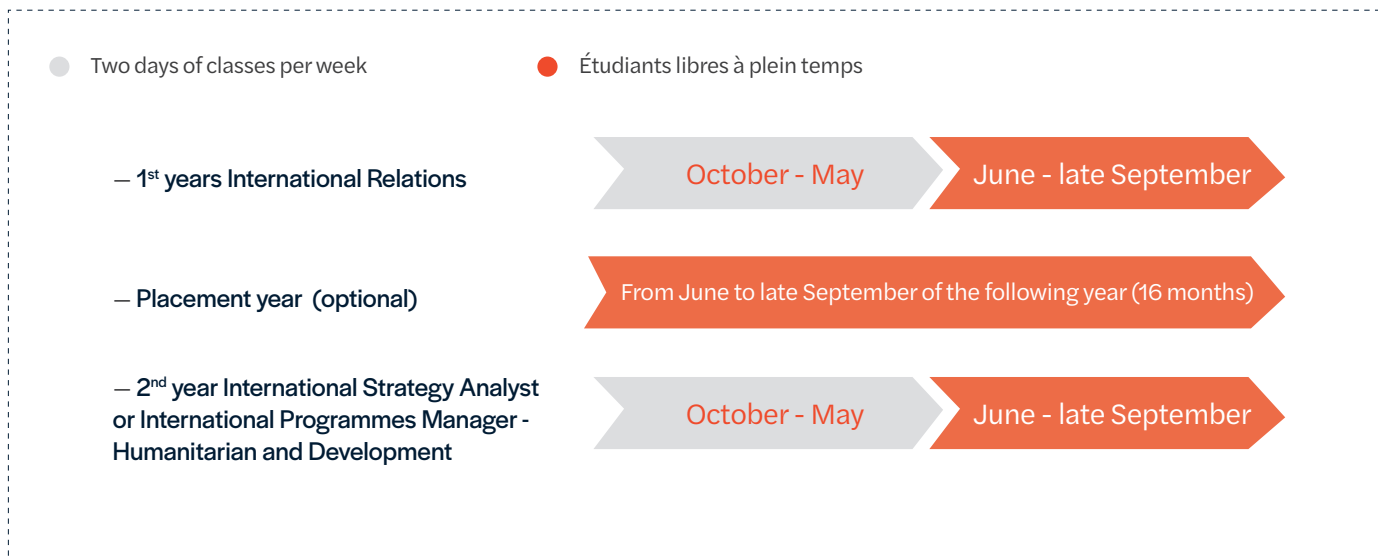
Two days of classes per week

Étudiants libres à plein temps

— 1$^{st}$ years International Relations

October - May

June - late September

— Placement year (optional)

From June to late September of the following year (16 months)

— 2$^{nd}$ year International Strategy Analyst or International Programmes Manager - Humanitarian and Development

October - May

June - late September